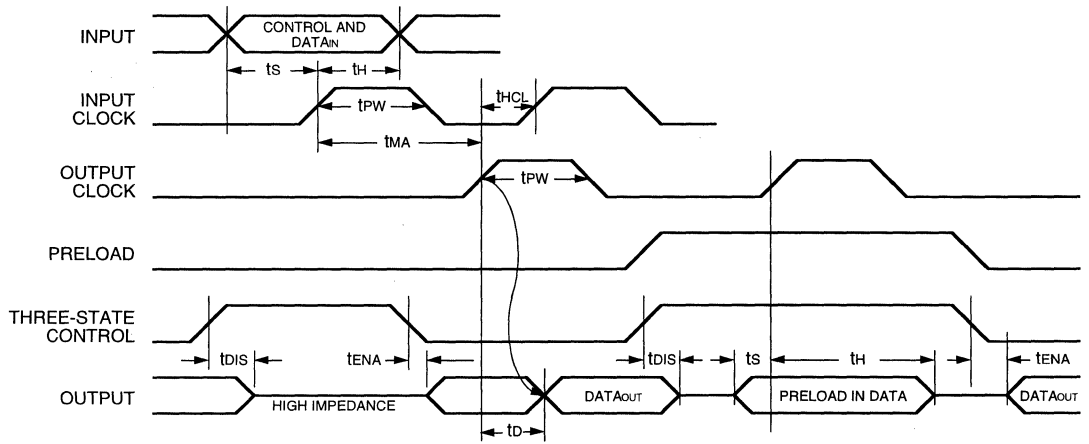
INPUT

CONTROL AND DATA$_{IN}$

$t_S$

$t_H$

INPUT CLOCK

$t_{PW}$

$t_{HCL}$

$t_{MA}$

OUTPUT CLOCK

$t_{PW}$

PRELOAD

THREE-STATE CONTROL

$t_{DIS}$

$t_{ENA}$

$t_{DIS}$

$t_S$

$t_H$

$t_{ENA}$

OUTPUT

HIGH IMPEDANCE

DATA$_{OUT}$

PRELOAD IN DATA

DATA$_{OUT}$

$t_D$